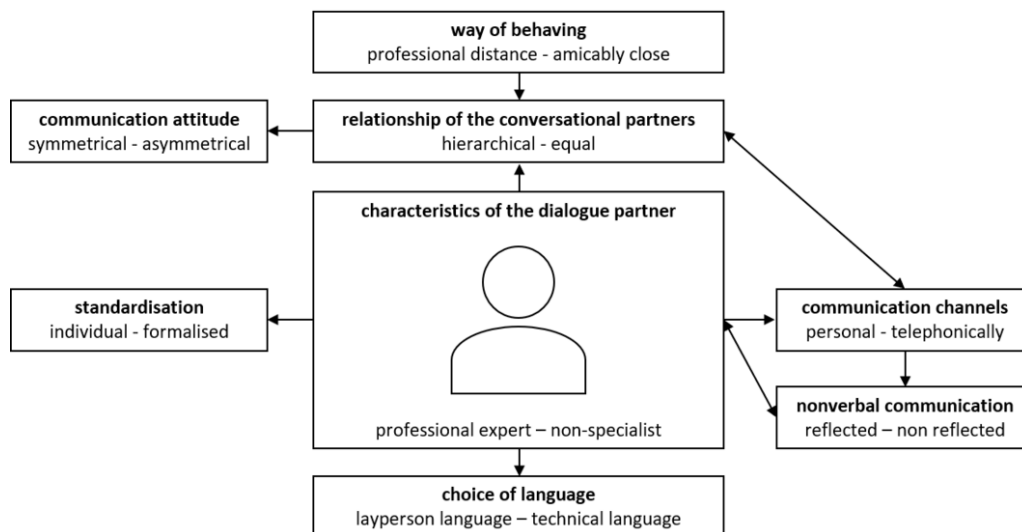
**way of behaving**
professional distance - amicably close

**communication attitude**
symmetrical - asymmetrical

**relationship of the conversational partners**
hierarchical - equal

**characteristics of the dialogue partner**

**standardisation**
individual - formalised

**communication channels**
personal - telephonically

**nonverbal communication**
reflected – non reflected

professional expert – non-specialist

**choice of language**
layperson language – technical language